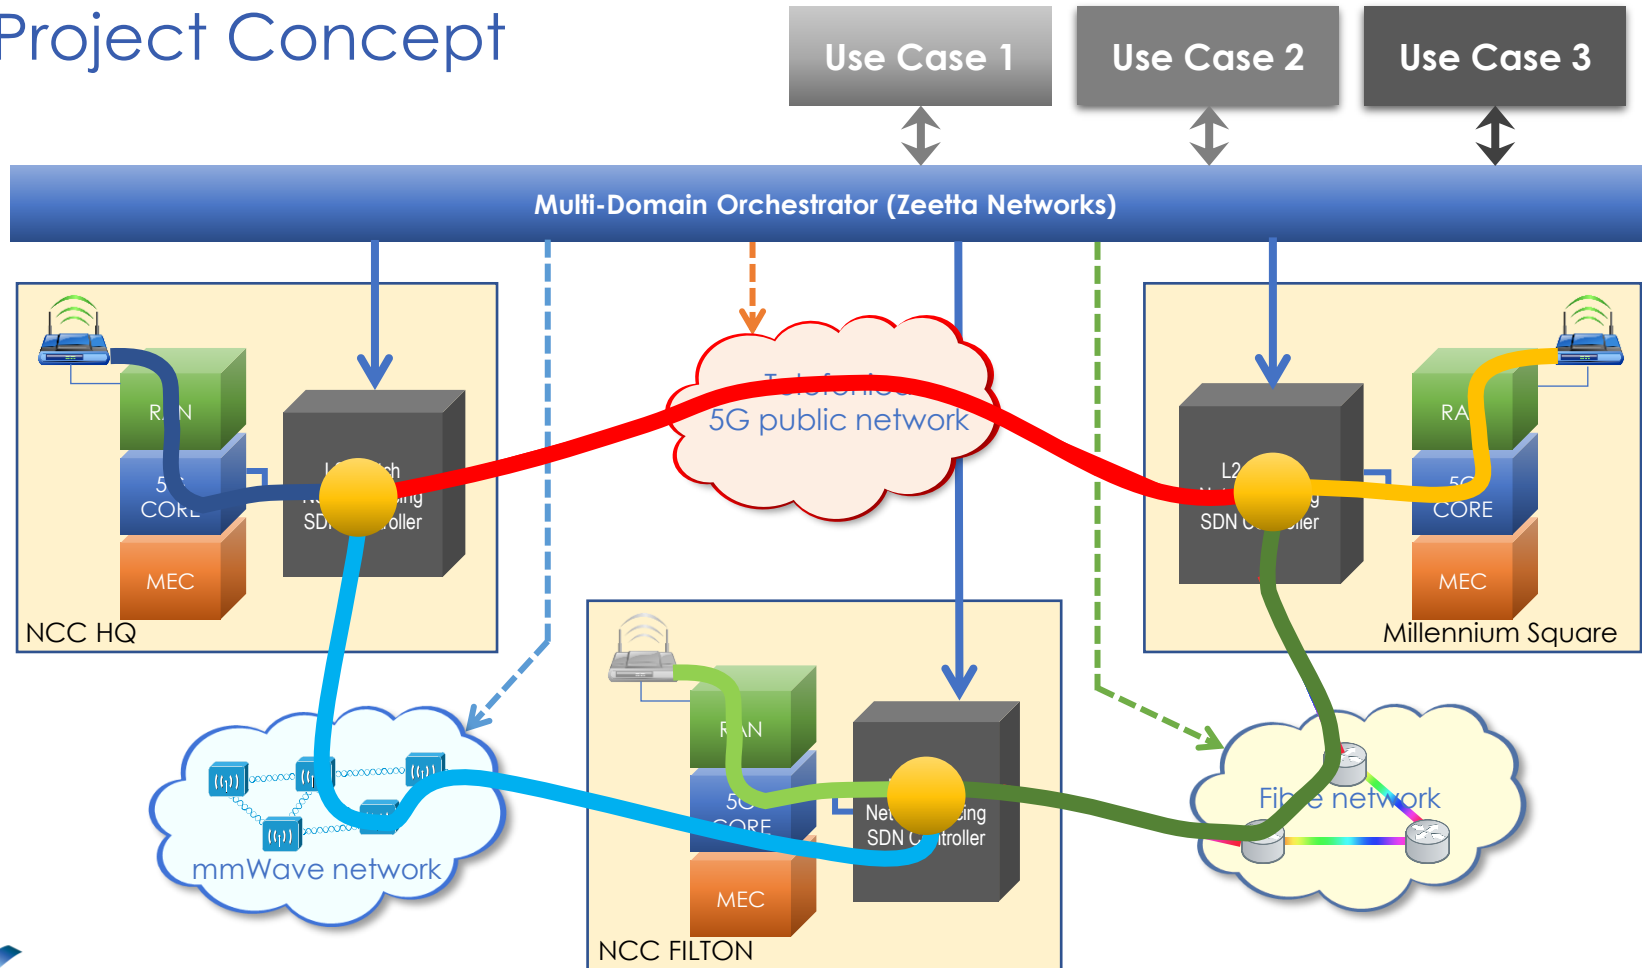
Project Concept

Use Case 1

Use Case 2

Use Case 3

Multi-Domain Orchestrator (Zeetta Networks)

R N

5 CORE

L2 Switch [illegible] SD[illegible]oller

MEC

NCC HQ

Telefonica 5G public network

RA

5G CORE

L2 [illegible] SDN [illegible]ller

MEC

Millennium Square

mmWave network

R N

5G CORE

Ne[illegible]ing SDN C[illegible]troller

MEC

NCC FILTON

Fib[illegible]e network